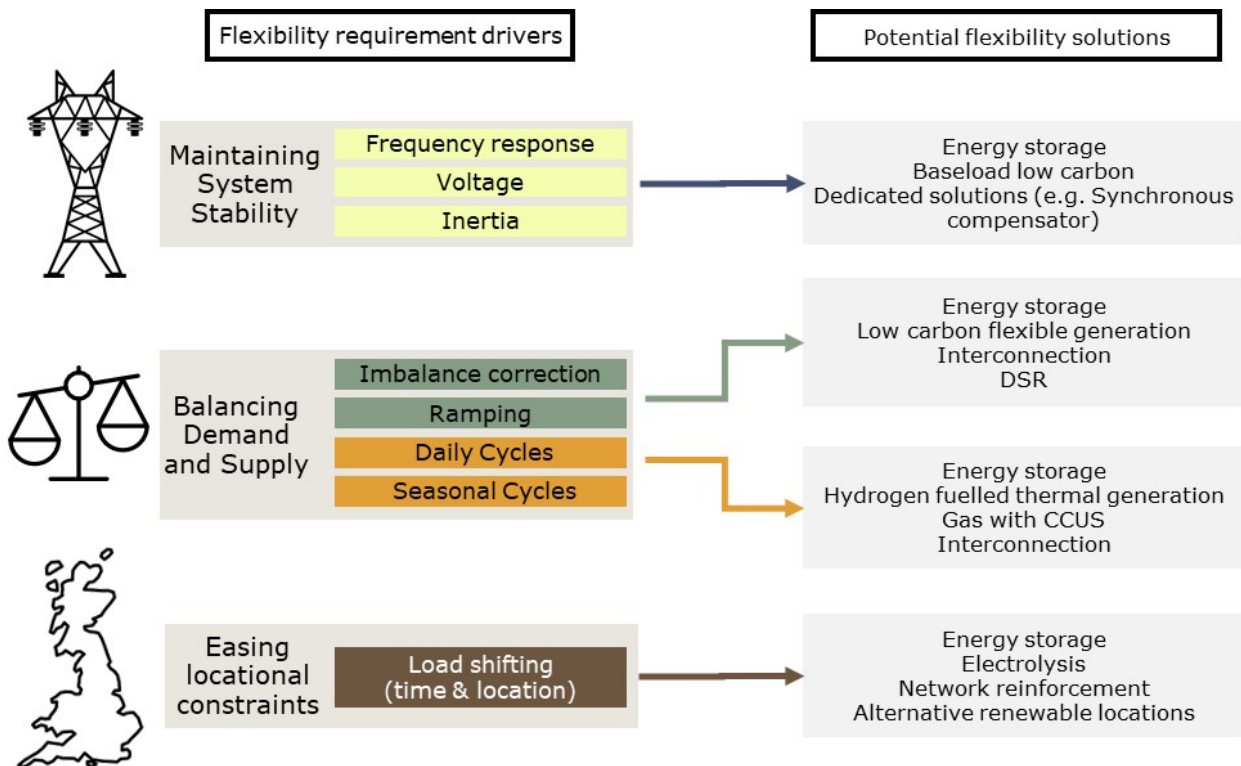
Flexibility requirement drivers

Potential flexibility solutions

Maintaining System Stability

Frequency response

Voltage

Inertia

Energy storage
Baseload low carbon
Dedicated solutions (e.g. Synchronous compensator)

Balancing Demand and Supply

Imbalance correction

Ramping

Daily Cycles

Seasonal Cycles

Energy storage
Low carbon flexible generation
Interconnection
DSR

Energy storage
Hydrogen fuelled thermal generation
Gas with CCUS
Interconnection

Easing locational constraints

Load shifting (time & location)

Energy storage
Electrolysis
Network reinforcement
Alternative renewable locations